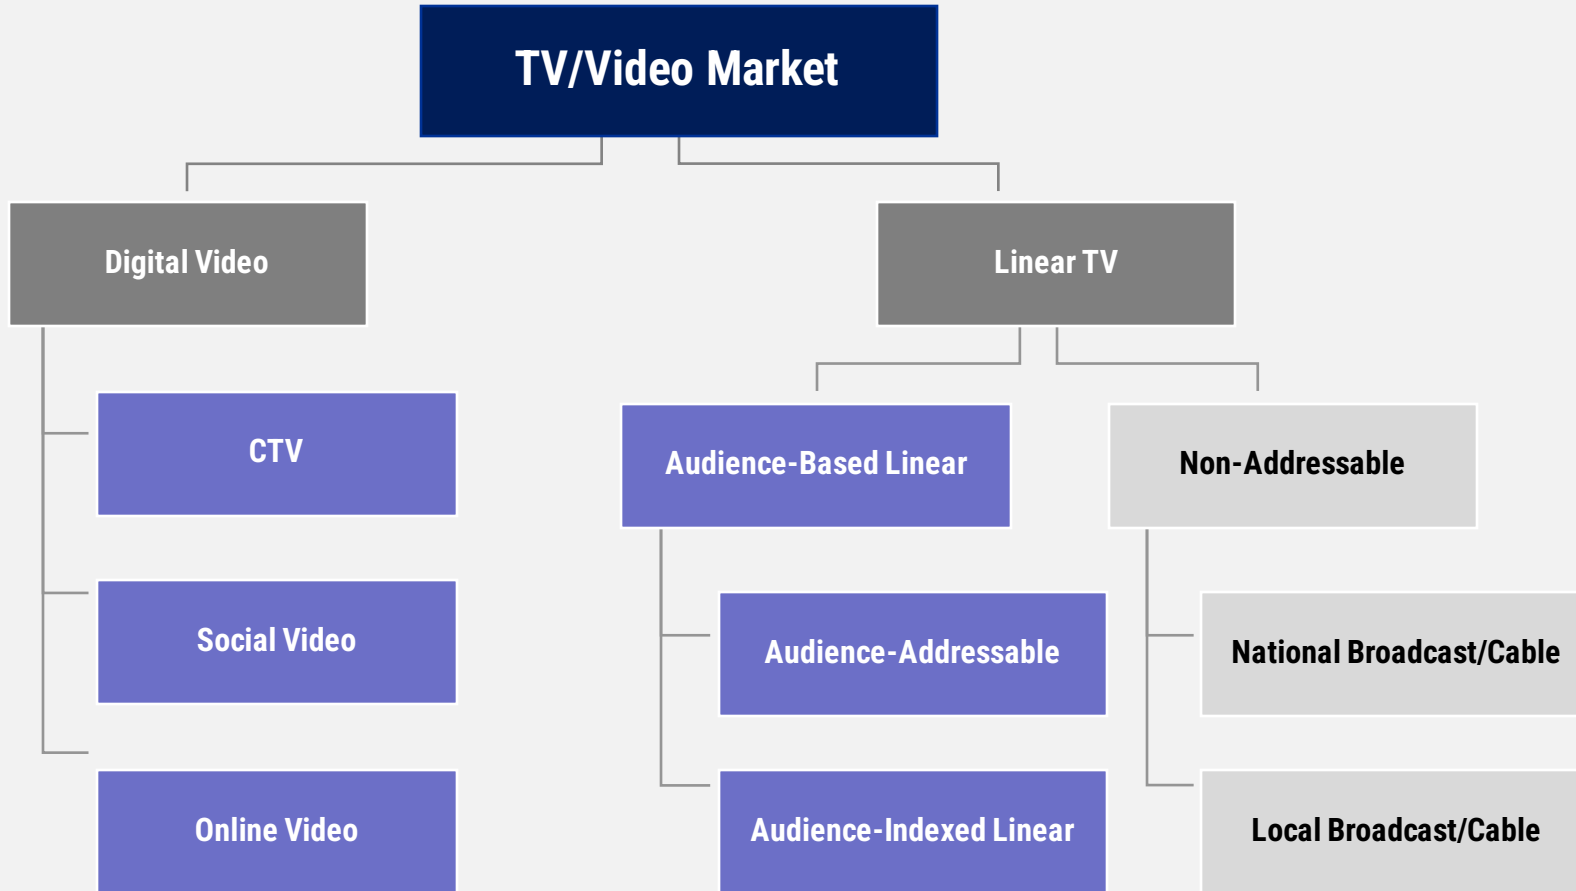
TV/Video Market

Digital Video

CTV

Social Video

Online Video

Linear TV

Audience-Based Linear

Audience-Addressable

Audience-Indexed Linear

Non-Addressable

National Broadcast/Cable

Local Broadcast/Cable